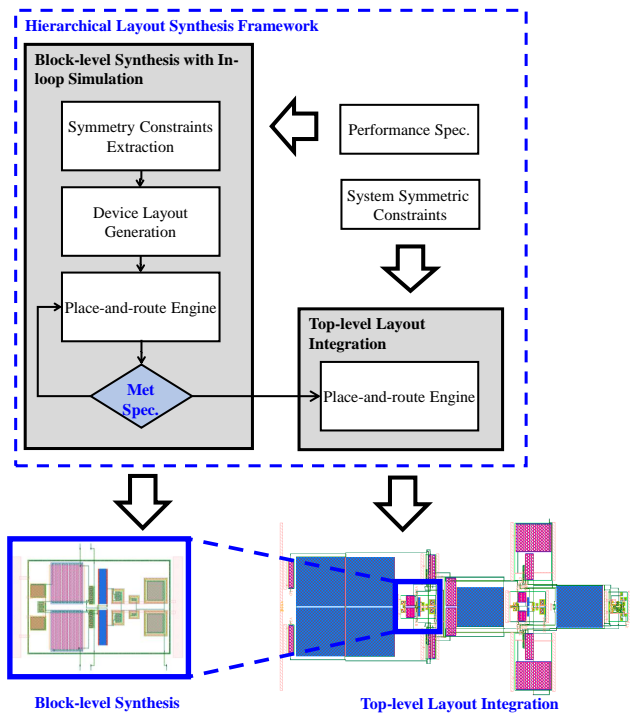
Hierarchical Layout Synthesis Framework

Block-level Synthesis with In-loop Simulation

Symmetry Constraints Extraction

Device Layout Generation

Place-and-route Engine

Met Spec.

Performance Spec.

System Symmetric Constraints

Top-level Layout Integration

Place-and-route Engine

Block-level Synthesis

Top-level Layout Integration